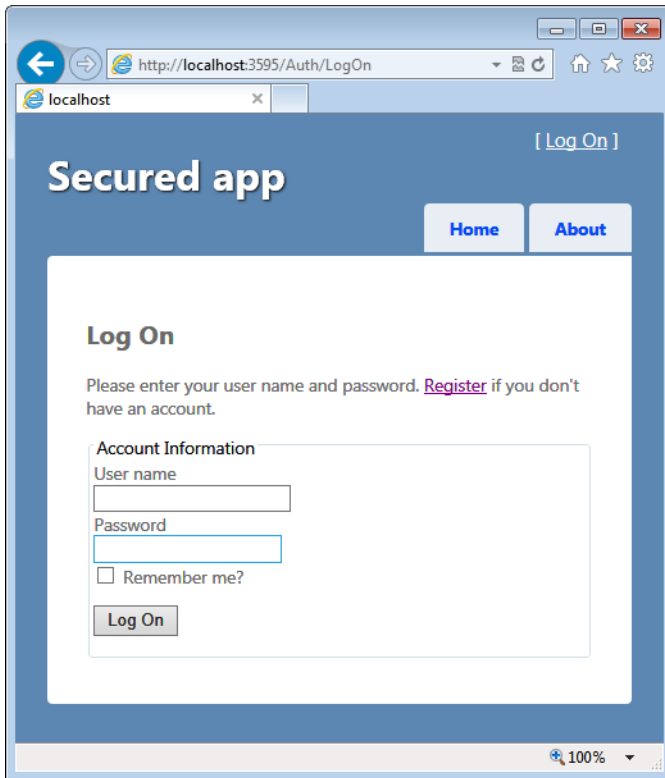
http://localhost:3595/Auth/LogOn

localhost

[ Log On ]

Secured app

Home

About

Log On

Please enter your user name and password. Register if you don't have an account.

Account Information

User name

Password

Remember me?

Log On

100%